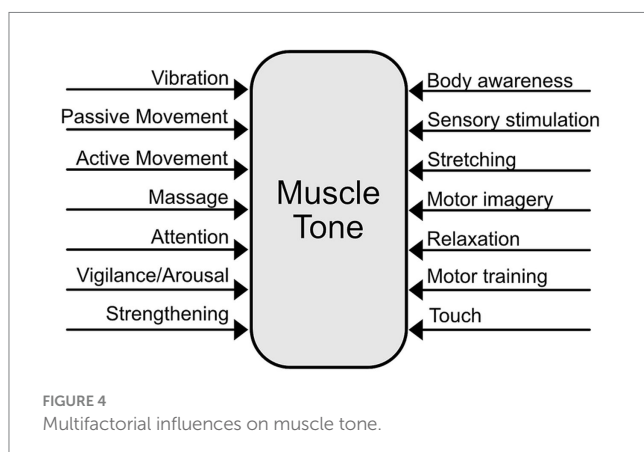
Vibration
Passive Movement
Active Movement
Massage
Attention
Vigilance/Arousal
Strengthening

Muscle Tone

Body awareness
Sensory stimulation
Stretching
Motor imagery
Relaxation
Motor training
Touch

FIGURE 4
Multifactorial influences on muscle tone.